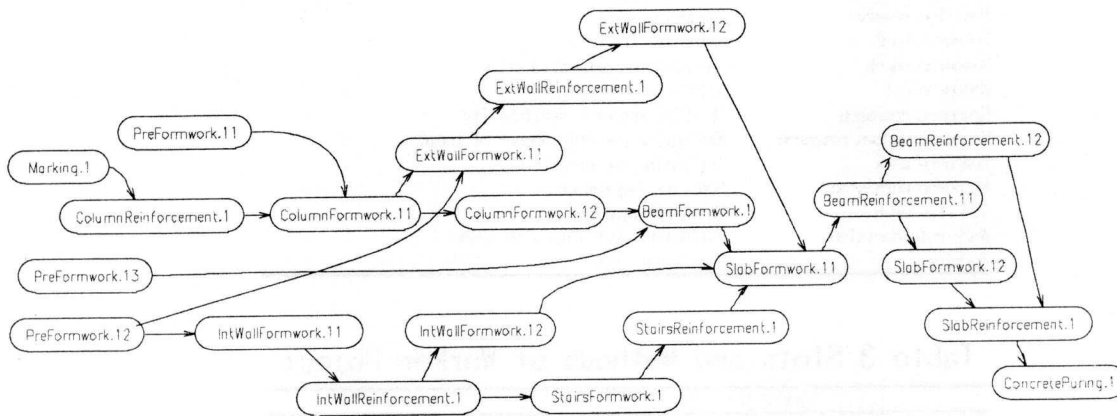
ExtWallFormwork.12

ExtWallReinforcement.1

PreFormwork.11

ExtWallFormwork.11

BeamReinforcement.12

Marking.1

BeamReinforcement.11

ColumnReinforcement.1

ColumnFormwork.11

ColumnFormwork.12

BeamFormwork.1

PreFormwork.13

SlabFormwork.11

SlabFormwork.12

PreFormwork.12

IntWallFormwork.11

IntWallFormwork.12

StairsReinforcement.1

SlabReinforcement.1

IntWallReinforcement.1

StairsFormwork.1

ConcretePuring.1

Table 3 Slots and Attributes of Worker Object